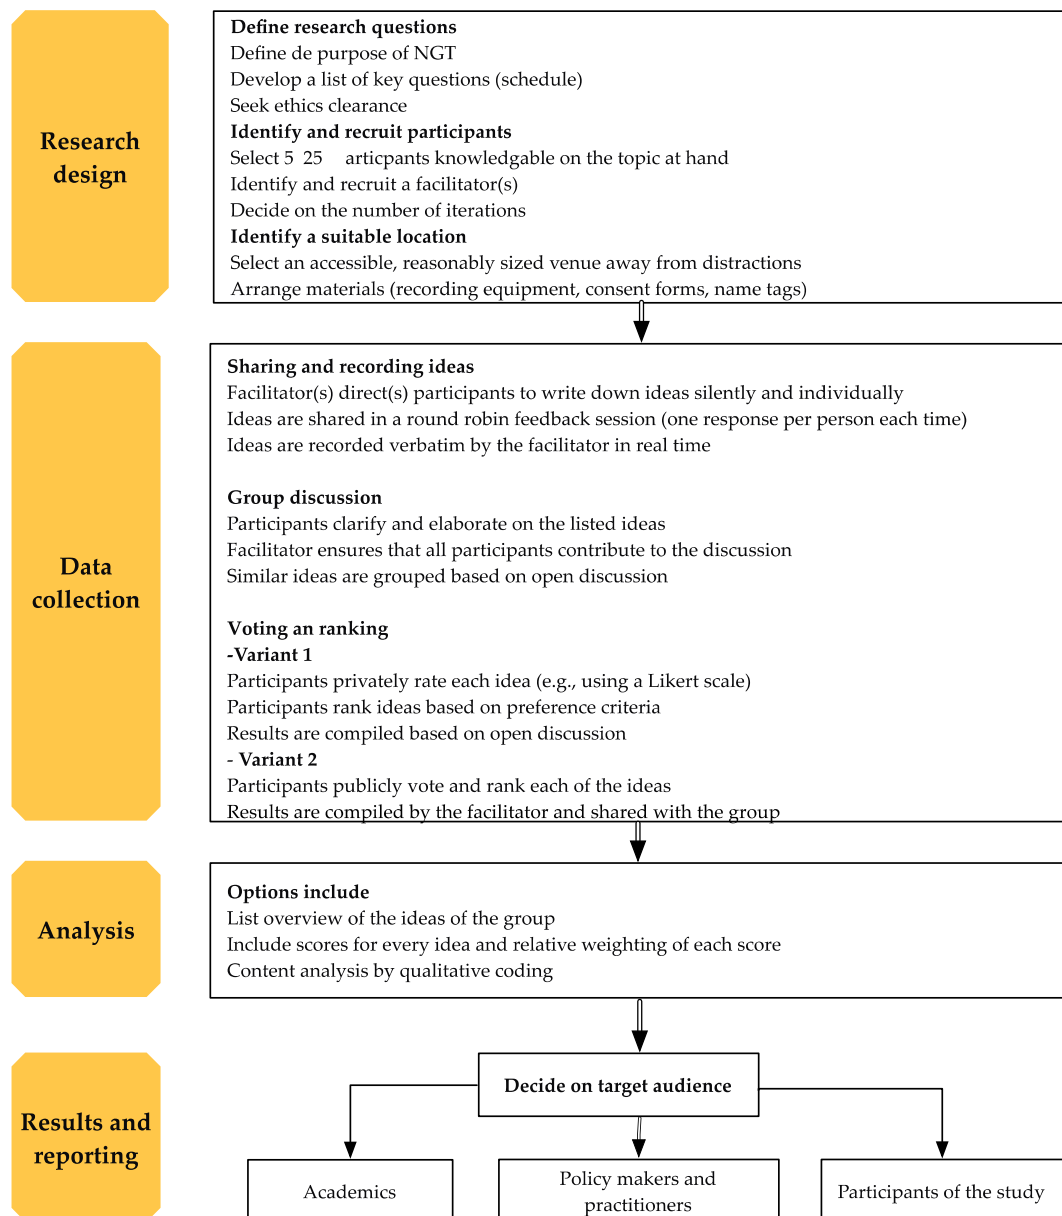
Research design

**Define research questions**
Define de purpose of NGT
Develop a list of key questions (schedule)
Seek ethics clearance
**Identify and recruit participants**
Select 5 25 articpants knowledgable on the topic at hand
Identify and recruit a facilitator(s)
Decide on the number of iterations
**Identify a suitable location**
Select an accessible, reasonably sized venue away from distractions
Arrange materials (recording equipment, consent forms, name tags)

Data collection

**Sharing and recording ideas**
Facilitator(s) direct(s) participants to write down ideas silently and individually
Ideas are shared in a round robin feedback session (one response per person each time)
Ideas are recorded verbatim by the facilitator in real time

**Group discussion**
Participants clarify and elaborate on the listed ideas
Facilitator ensures that all participants contribute to the discussion
Similar ideas are grouped based on open discussion

**Voting an ranking**
**-Variant 1**
Participants privately rate each idea (e.g., using a Likert scale)
Participants rank ideas based on preference criteria
Results are compiled based on open discussion
- **Variant 2**
Participants publicly vote and rank each of the ideas
Results are compiled by the facilitator and shared with the group

Analysis

**Options include**
List overview of the ideas of the group
Include scores for every idea and relative weighting of each score
Content analysis by qualitative coding

Results and reporting

**Decide on target audience**

Academics

Policy makers and practitioners

Participants of the study